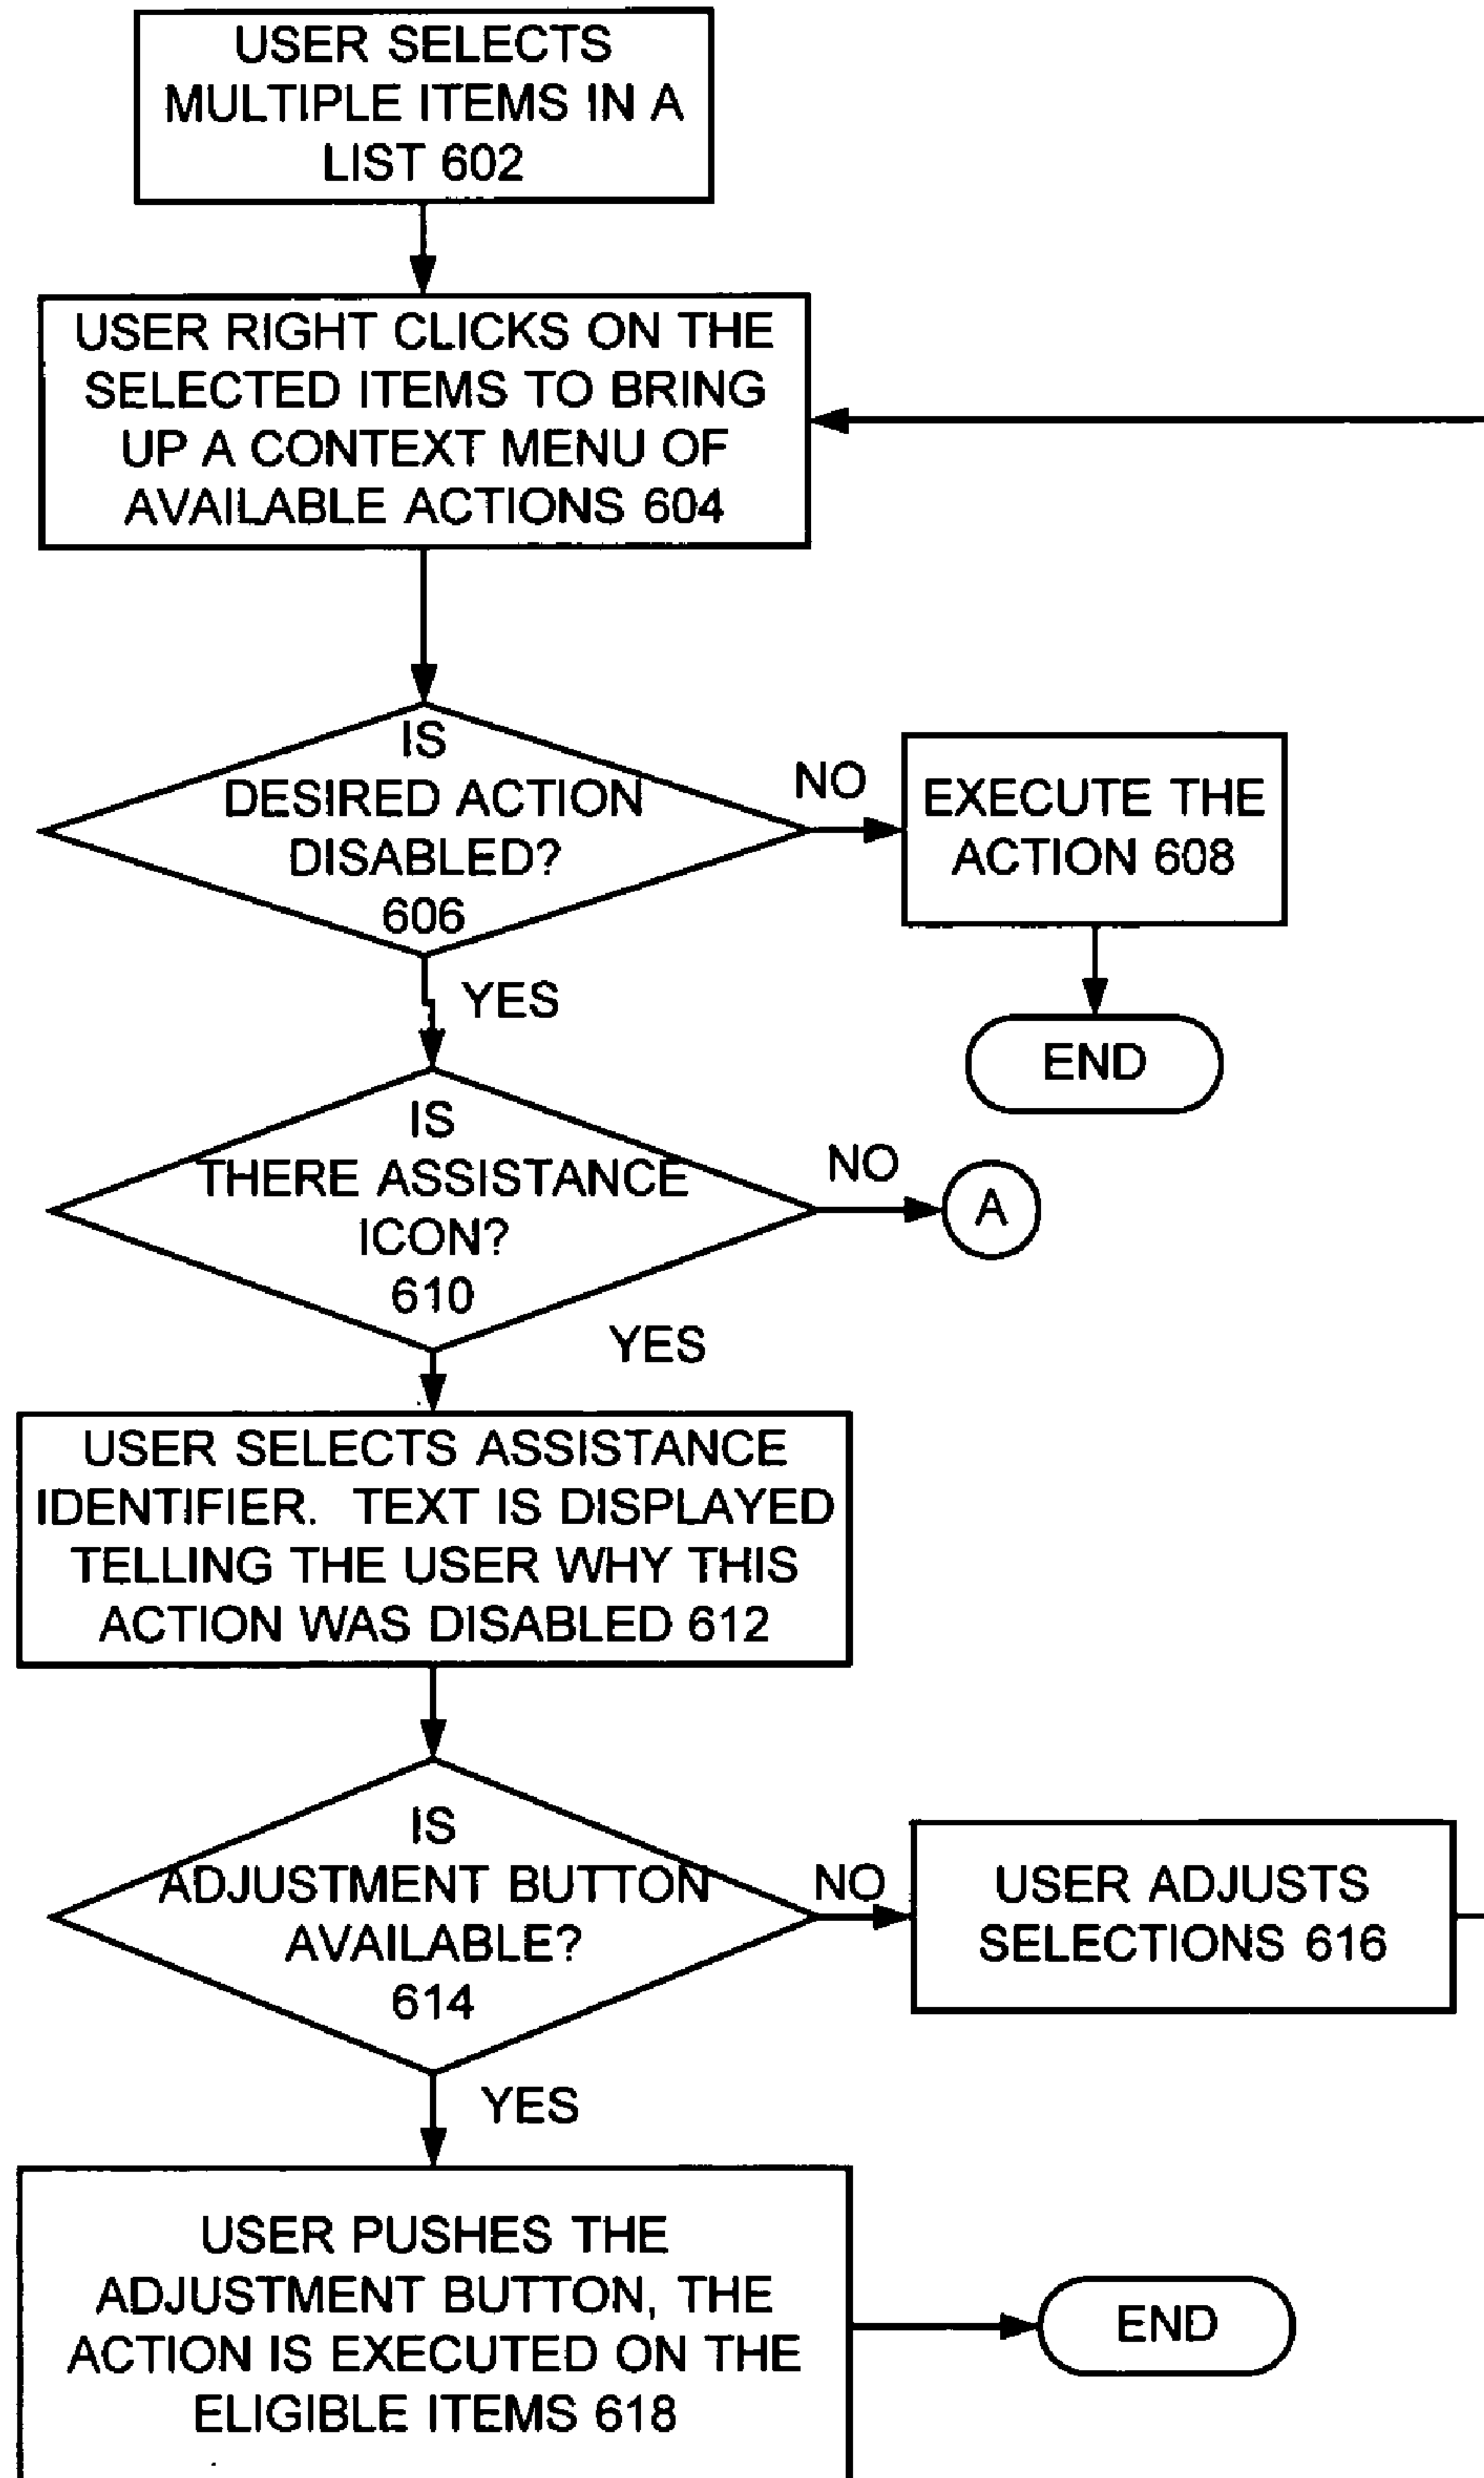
USER SELECTS MULTIPLE ITEMS IN A LIST 602

USER RIGHT CLICKS ON THE SELECTED ITEMS TO BRING UP A CONTEXT MENU OF AVAILABLE ACTIONS 604

IS DESIRED ACTION DISABLED? 606

NO

EXECUTE THE ACTION 608

END

YES

IS THERE ASSISTANCE ICON? 610

NO

A

YES

USER SELECTS ASSISTANCE IDENTIFIER. TEXT IS DISPLAYED TELLING THE USER WHY THIS ACTION WAS DISABLED 612

IS ADJUSTMENT BUTTON AVAILABLE? 614

NO

USER ADJUSTS SELECTIONS 616

YES

USER PUSHES THE ADJUSTMENT BUTTON, THE ACTION IS EXECUTED ON THE ELIGIBLE ITEMS 618

END